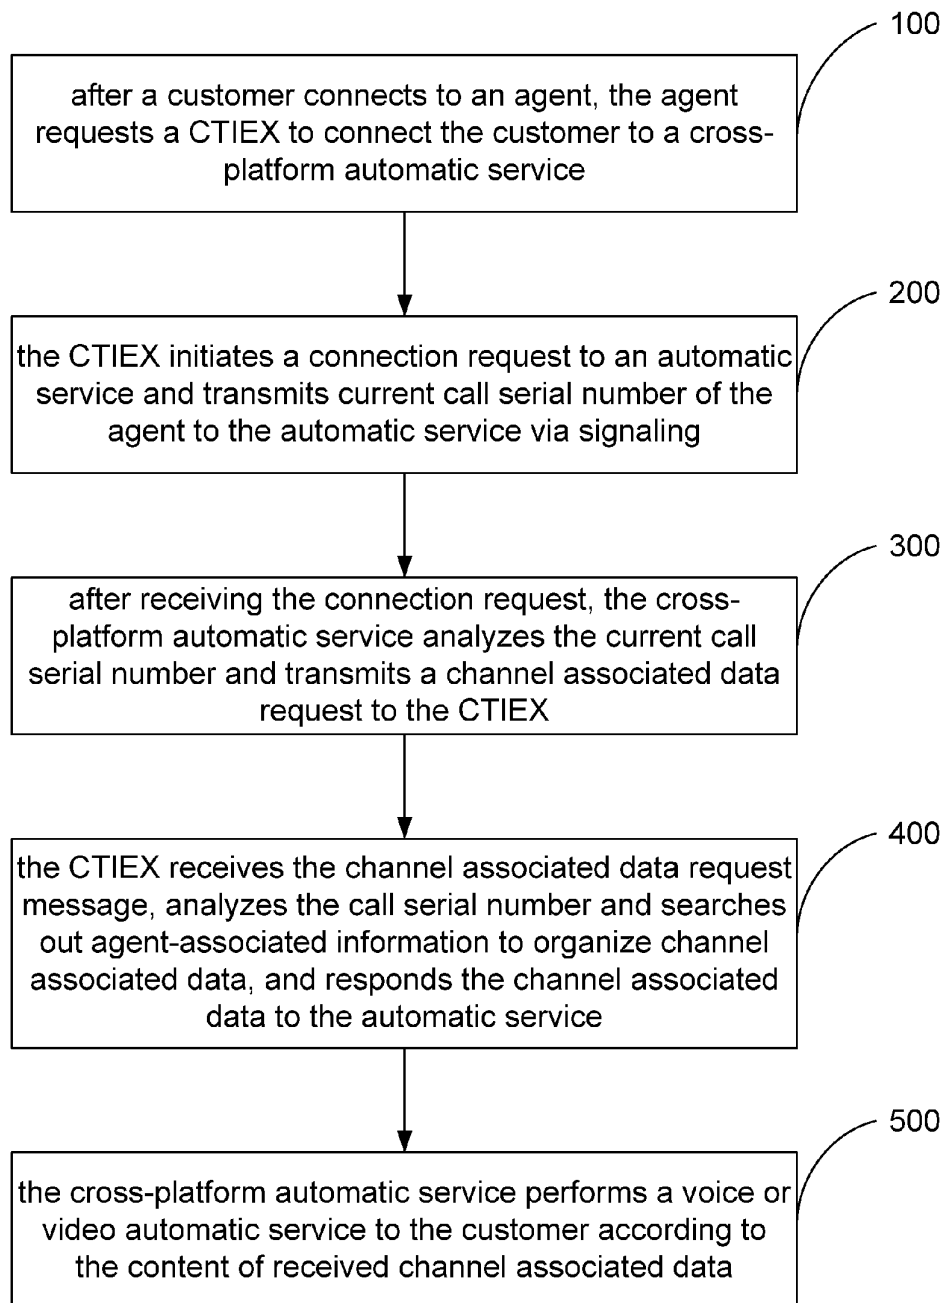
100

after a customer connects to an agent, the agent requests a CTIEX to connect the customer to a cross-platform automatic service

200

the CTIEX initiates a connection request to an automatic service and transmits current call serial number of the agent to the automatic service via signaling

300

after receiving the connection request, the cross-platform automatic service analyzes the current call serial number and transmits a channel associated data request to the CTIEX

400

the CTIEX receives the channel associated data request message, analyzes the call serial number and searches out agent-associated information to organize channel associated data, and responds the channel associated data to the automatic service

500

the cross-platform automatic service performs a voice or video automatic service to the customer according to the content of received channel associated data